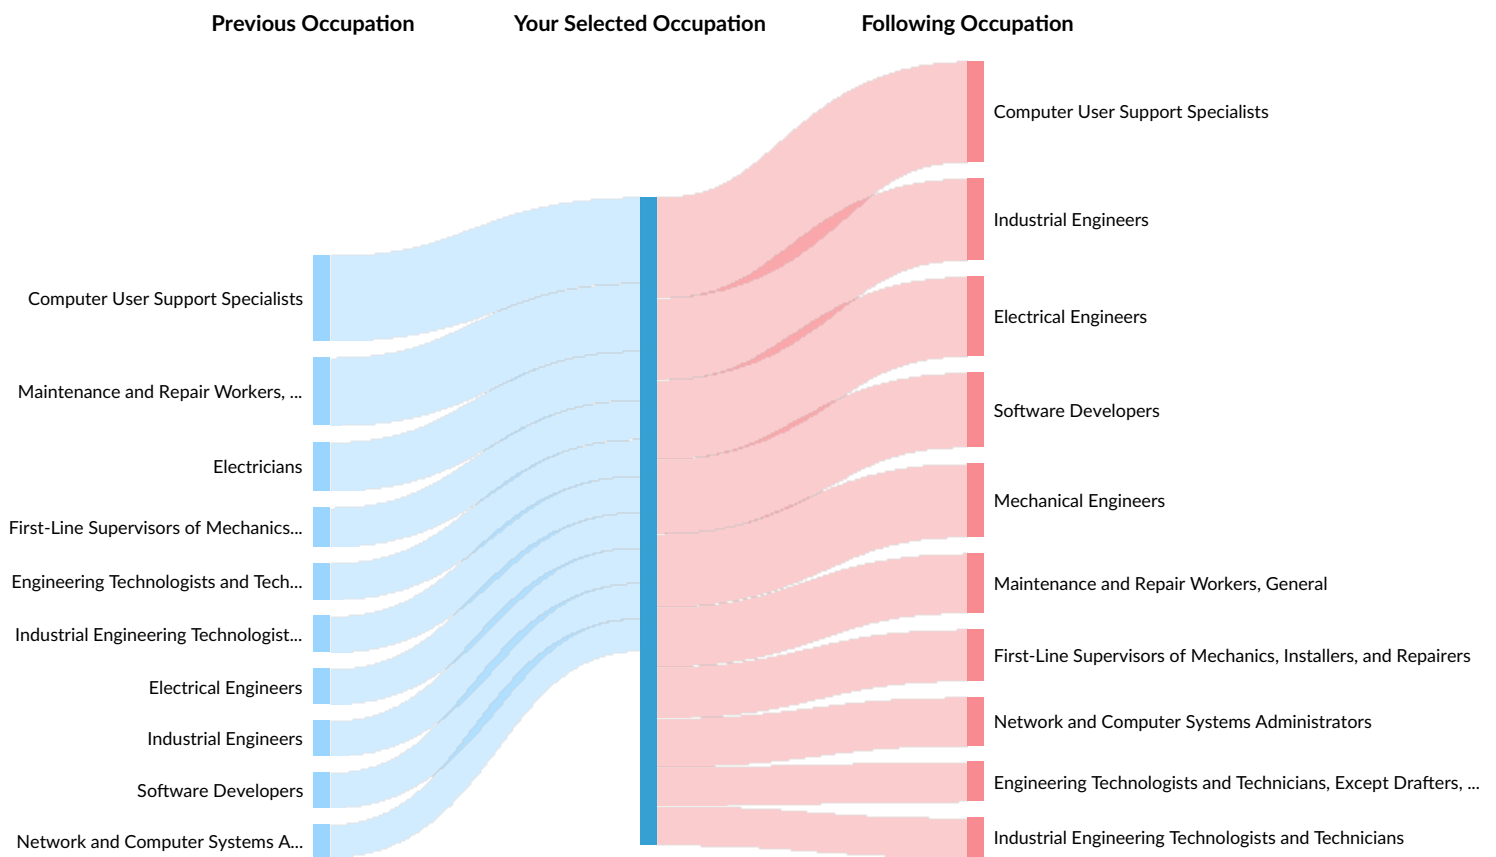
Previous Occupation

Your Selected Occupation

Following Occupation

Computer User Support Specialists
Maintenance and Repair Workers, ...
Electricians
First-Line Supervisors of Mechanics...
Engineering Technologists and Tech...
Industrial Engineering Technologist...
Electrical Engineers
Industrial Engineers
Software Developers
Network and Computer Systems A...

Computer User Support Specialists
Industrial Engineers
Electrical Engineers
Software Developers
Mechanical Engineers
Maintenance and Repair Workers, General
First-Line Supervisors of Mechanics, Installers, and Repairers
Network and Computer Systems Administrators
Engineering Technologists and Technicians, Except Drafters, ...
Industrial Engineering Technologists and Technicians